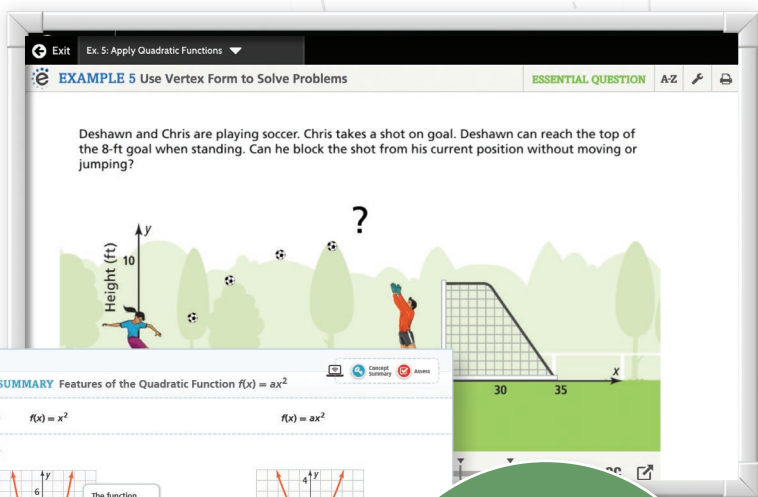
Exit Ex. 5: Apply Quadratic Functions

EXAMPLE 5 Use Vertex Form to Solve Problems

ESSENTIAL QUESTION A-Z

Deshawn and Chris are playing soccer. Chris takes a shot on goal. Deshawn can reach the top of the 8-ft goal when standing. Can he block the shot from his current position without moving or jumping?

?

y

Height (ft)

10

30

35

x

SUMMARY Features of the Quadratic Function $f(x) = ax^2$

Concept Summary

Assess

$f(x) = x^2$

$f(x) = ax^2$

y

6

The function

y

4